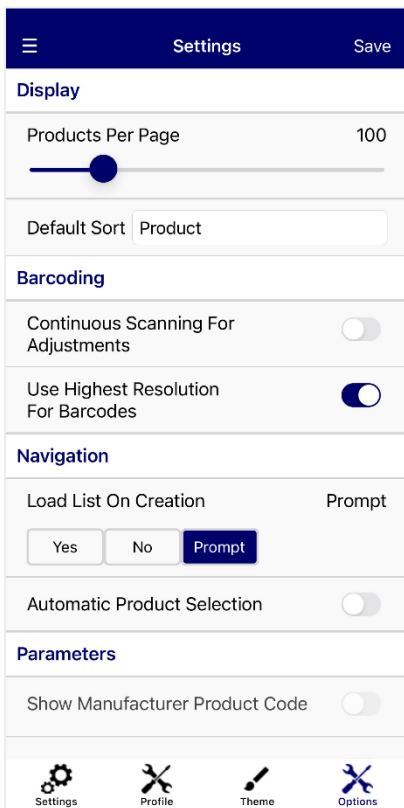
☰ Settings Save

Display

Products Per Page 100

Default Sort Product

Barcoding

Continuous Scanning For Adjustments

Use Highest Resolution For Barcodes

Navigation

Load List On Creation Prompt

Yes No Prompt

Automatic Product Selection

Parameters

Show Manufacturer Product Code

Settings Profile Theme Options